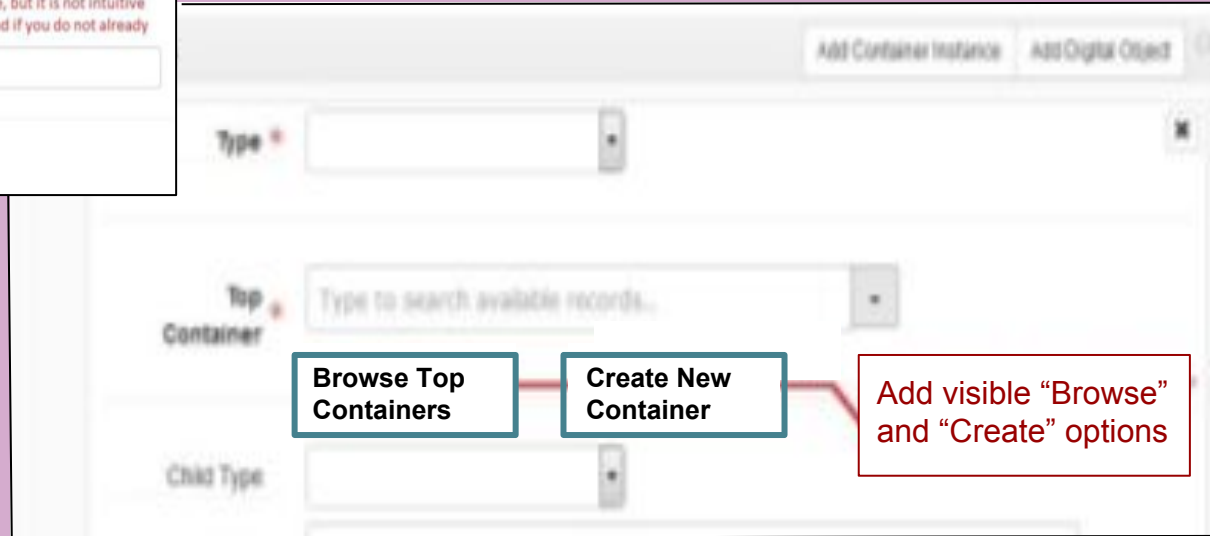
, but it is not intuitive
d if you do not already

Add Container Instance
Add Digital Object

Type *

Top Container *
Type to search available records...

Browse Top Containers
Create New Container

Add visible “Browse” and “Create” options

Child Type